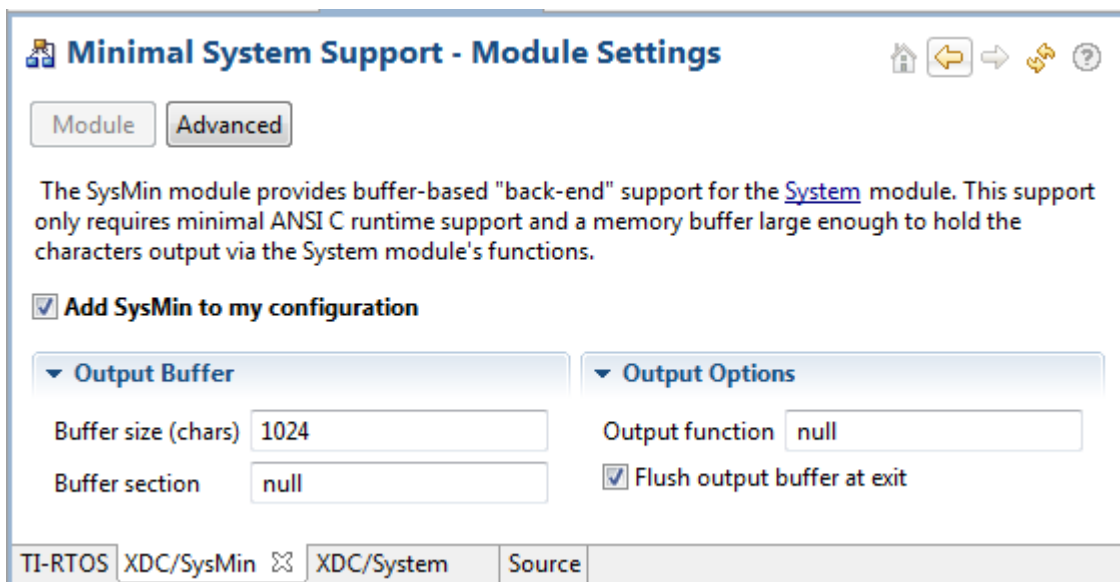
Minimal System Support - Module Settings

Module Advanced

The SysMin module provides buffer-based "back-end" support for the System module. This support only requires minimal ANSI C runtime support and a memory buffer large enough to hold the characters output via the System module's functions.

Add SysMin to my configuration

Output Buffer

Buffer size (chars) 1024

Buffer section null

Output Options

Output function null

Flush output buffer at exit

TI-RTOS XDC/SysMin XDC/System Source